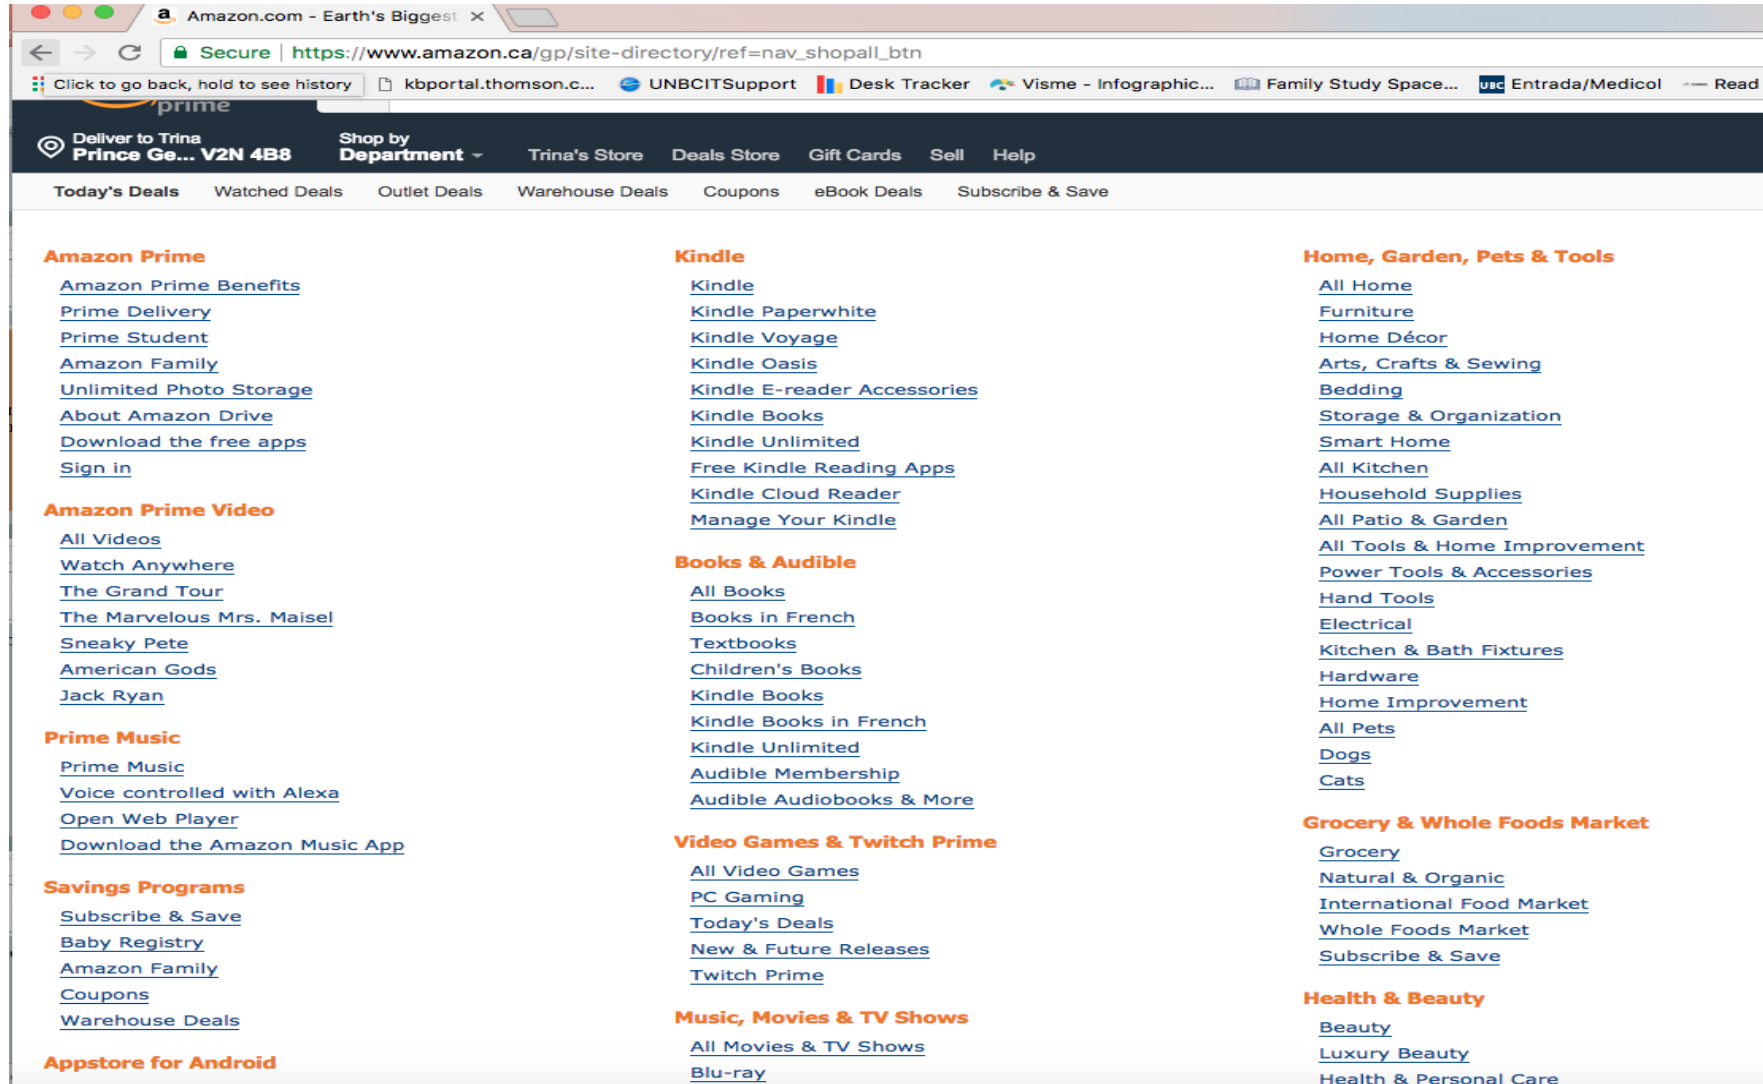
Amazon.com - Earth's Biggest ×

Secure | https://www.amazon.ca/gp/site-directory/ref=nav_shopall_btn

Click to go back, hold to see history | kbportal.thomson.c... | UNBCITSupport | Desk Tracker | Visme - Infographic... | Family Study Space... | Entrada/Medicol | Read

prime

Deliver to Trina
Prince Ge... V2N 4B8

Shop by
Department

Trina's Store | Deals Store | Gift Cards | Sell | Help

Today's Deals | Watched Deals | Outlet Deals | Warehouse Deals | Coupons | eBook Deals | Subscribe & Save

Amazon Prime
Amazon Prime Benefits
Prime Delivery
Prime Student
Amazon Family
Unlimited Photo Storage
About Amazon Drive
Download the free apps
Sign in

Amazon Prime Video
All Videos
Watch Anywhere
The Grand Tour
The Marvelous Mrs. Maisel
Sneaky Pete
American Gods
Jack Ryan

Prime Music
Prime Music
Voice controlled with Alexa
Open Web Player
Download the Amazon Music App

Savings Programs
Subscribe & Save
Baby Registry
Amazon Family
Coupons
Warehouse Deals

Appstore for Android

Kindle
Kindle
Kindle Paperwhite
Kindle Voyage
Kindle Oasis
Kindle E-reader Accessories
Kindle Books
Kindle Unlimited
Free Kindle Reading Apps
Kindle Cloud Reader
Manage Your Kindle

Books & Audible
All Books
Books in French
Textbooks
Children's Books
Kindle Books
Kindle Books in French
Kindle Unlimited
Audible Membership
Audible Audiobooks & More

Video Games & Twitch Prime
All Video Games
PC Gaming
Today's Deals
New & Future Releases
Twitch Prime

Music, Movies & TV Shows
All Movies & TV Shows
Blu-ray

Home, Garden, Pets & Tools
All Home
Furniture
Home Décor
Arts, Crafts & Sewing
Bedding
Storage & Organization
Smart Home
All Kitchen
Household Supplies
All Patio & Garden
All Tools & Home Improvement
Power Tools & Accessories
Hand Tools
Electrical
Kitchen & Bath Fixtures
Hardware
Home Improvement
All Pets
Dogs
Cats

Grocery & Whole Foods Market
Grocery
Natural & Organic
International Food Market
Whole Foods Market
Subscribe & Save

Health & Beauty
Beauty
Luxury Beauty
Health & Personal Care